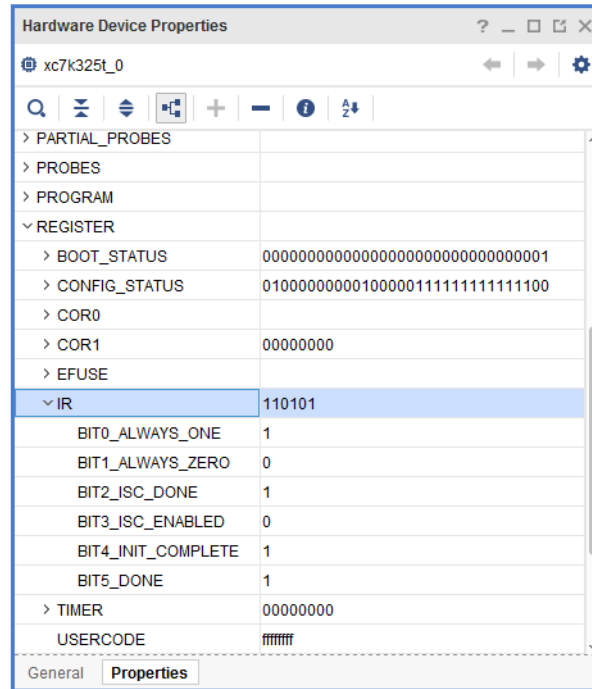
Hardware Device Properties

xc7k325t_0

| | |
|---|---|
| > PARTIAL_PROBES | |
| > PROBES | |
| > PROGRAM | |
| ˅ REGISTER | |
| > BOOT_STATUS | 00000000000000000000000000000001 |
| > CONFIG_STATUS | 01000000000100000111111111111100 |
| > COR0 | |
| > COR1 | 00000000 |
| > EFUSE | |
| ˅ IR | 110101 |
| BIT0_ALWAYS_ONE | 1 |
| BIT1_ALWAYS_ZERO | 0 |
| BIT2_ISC_DONE | 1 |
| BIT3_ISC_ENABLED | 0 |
| BIT4_INIT_COMPLETE | 1 |
| BIT5_DONE | 1 |
| > TIMER | 00000000 |
| USERCODE | ffffffff |

General Properties